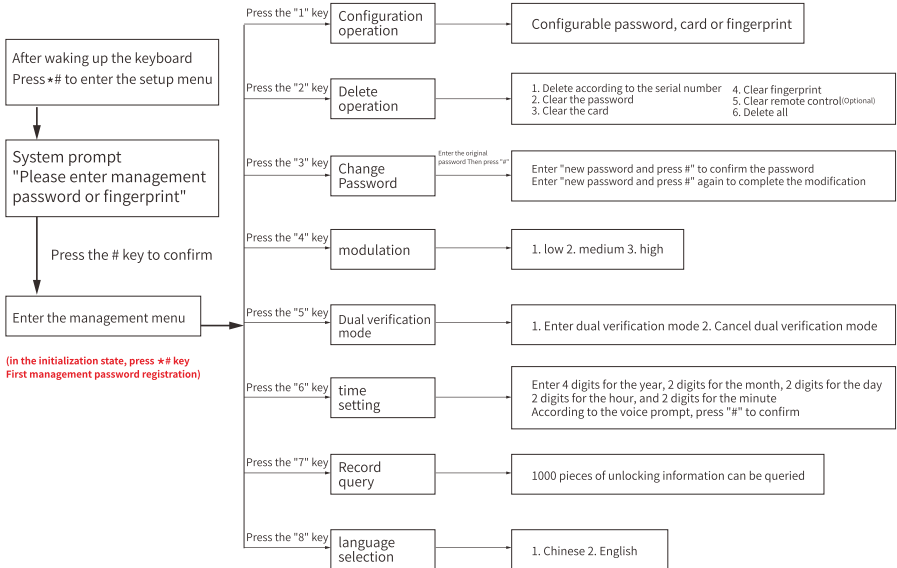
After waking up the keyboard
Press ⋆# to enter the setup menu

System prompt
"Please enter management password or fingerprint"

Press the # key to confirm

Enter the management menu

(in the initialization state, press ⋆# key
First management password registration)

Press the "1" key
Configuration operation
Configurable password, card or fingerprint

Press the "2" key
Delete operation
1. Delete according to the serial number
2. Clear the password
3. Clear the card
4. Clear fingerprint
5. Clear remote control(Optional)
6. Delete all

Press the "3" key
Change Password
Enter the original password Then press "#"
Enter "new password and press #" to confirm the password
Enter "new password and press #" again to complete the modification

Press the "4" key
modulation
1. low 2. medium 3. high

Press the "5" key
Dual verification mode
1. Enter dual verification mode 2. Cancel dual verification mode

Press the "6" key
time setting
Enter 4 digits for the year, 2 digits for the month, 2 digits for the day
2 digits for the hour, and 2 digits for the minute
According to the voice prompt, press "#" to confirm

Press the "7" key
Record query
1000 pieces of unlocking information can be queried

Press the "8" key
language selection
1. Chinese 2. English